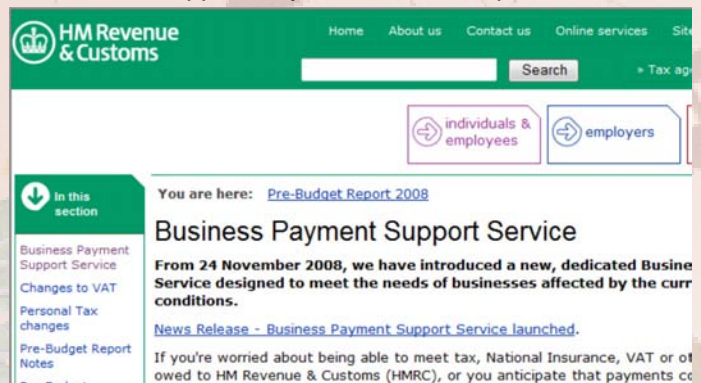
HM Revenue & Customs

Home About us Contact us Online services Site

Search

» Tax ag

individuals & employees

employers

In this section

Business Payment Support Service

Changes to VAT

Personal Tax changes

Pre-Budget Report Notes

You are here: Pre-Budget Report 2008

Business Payment Support Service

From 24 November 2008, we have introduced a new, dedicated Busine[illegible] Service designed to meet the needs of businesses affected by the curr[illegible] conditions.

News Release - Business Payment Support Service launched.

If you're worried about being able to meet tax, National Insurance, VAT or ot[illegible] owed to HM Revenue & Customs (HMRC), or you anticipate that payments co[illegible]